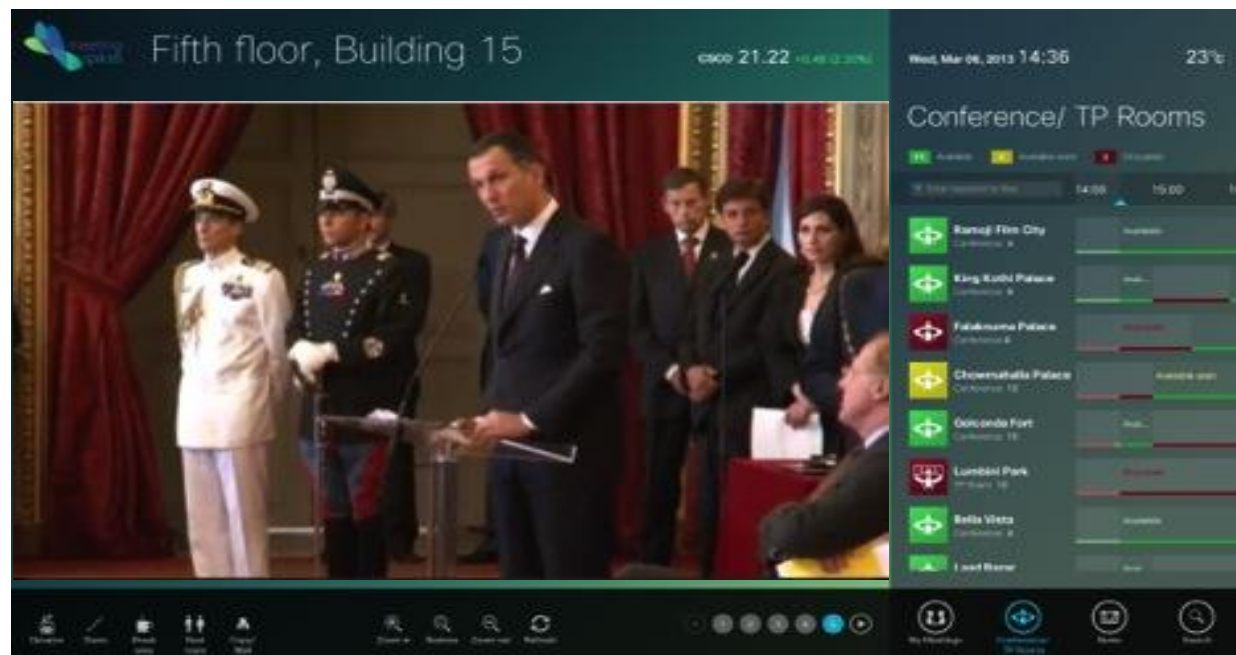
Fifth floor, Building 15

csco 21.22 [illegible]

Wed, Mar 06, 2013 14:36

23°c

Conference/ TP Rooms

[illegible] Available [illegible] Available soon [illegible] Occupied

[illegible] 14:00 15:00

Ramoji Film City
Conference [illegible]
Available

King Kothi Palace
Conference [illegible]
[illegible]

Falaknuma Palace
Conference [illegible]
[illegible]

Chowmahalla Palace
Conference 10
Available soon

Golconda Fort
Conference 10
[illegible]

Lumbini Park
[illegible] 10
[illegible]

Bella Vista
Conference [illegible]
Available

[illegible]

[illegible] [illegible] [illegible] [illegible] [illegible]

Zoom in Restore Zoom out Refresh

My Meetings Conference/ TP Rooms News Search